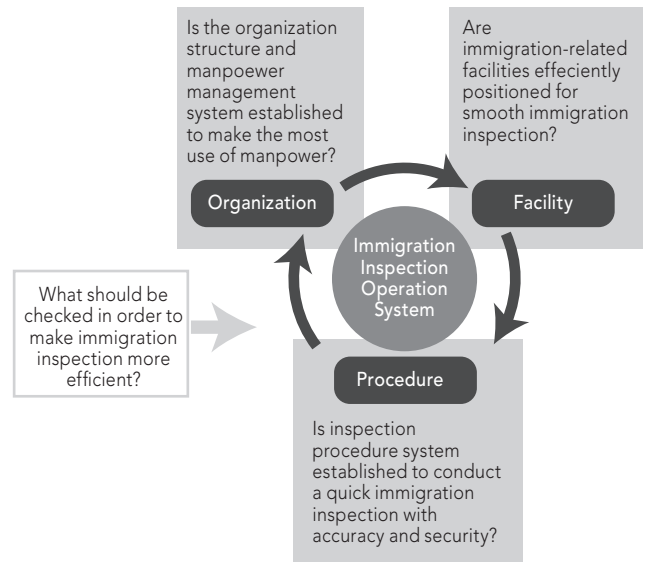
Is the organization structure and manpoewer management system established to make the most use of manpower?

Are immigration-related facilities effeciently positioned for smooth immigration inspection?

Organization

Facility

Immigration Inspection Operation System

What should be checked in order to make immigration inspection more efficient?

Procedure

Is inspection procedure system established to conduct a quick immigration inspection with accuracy and security?